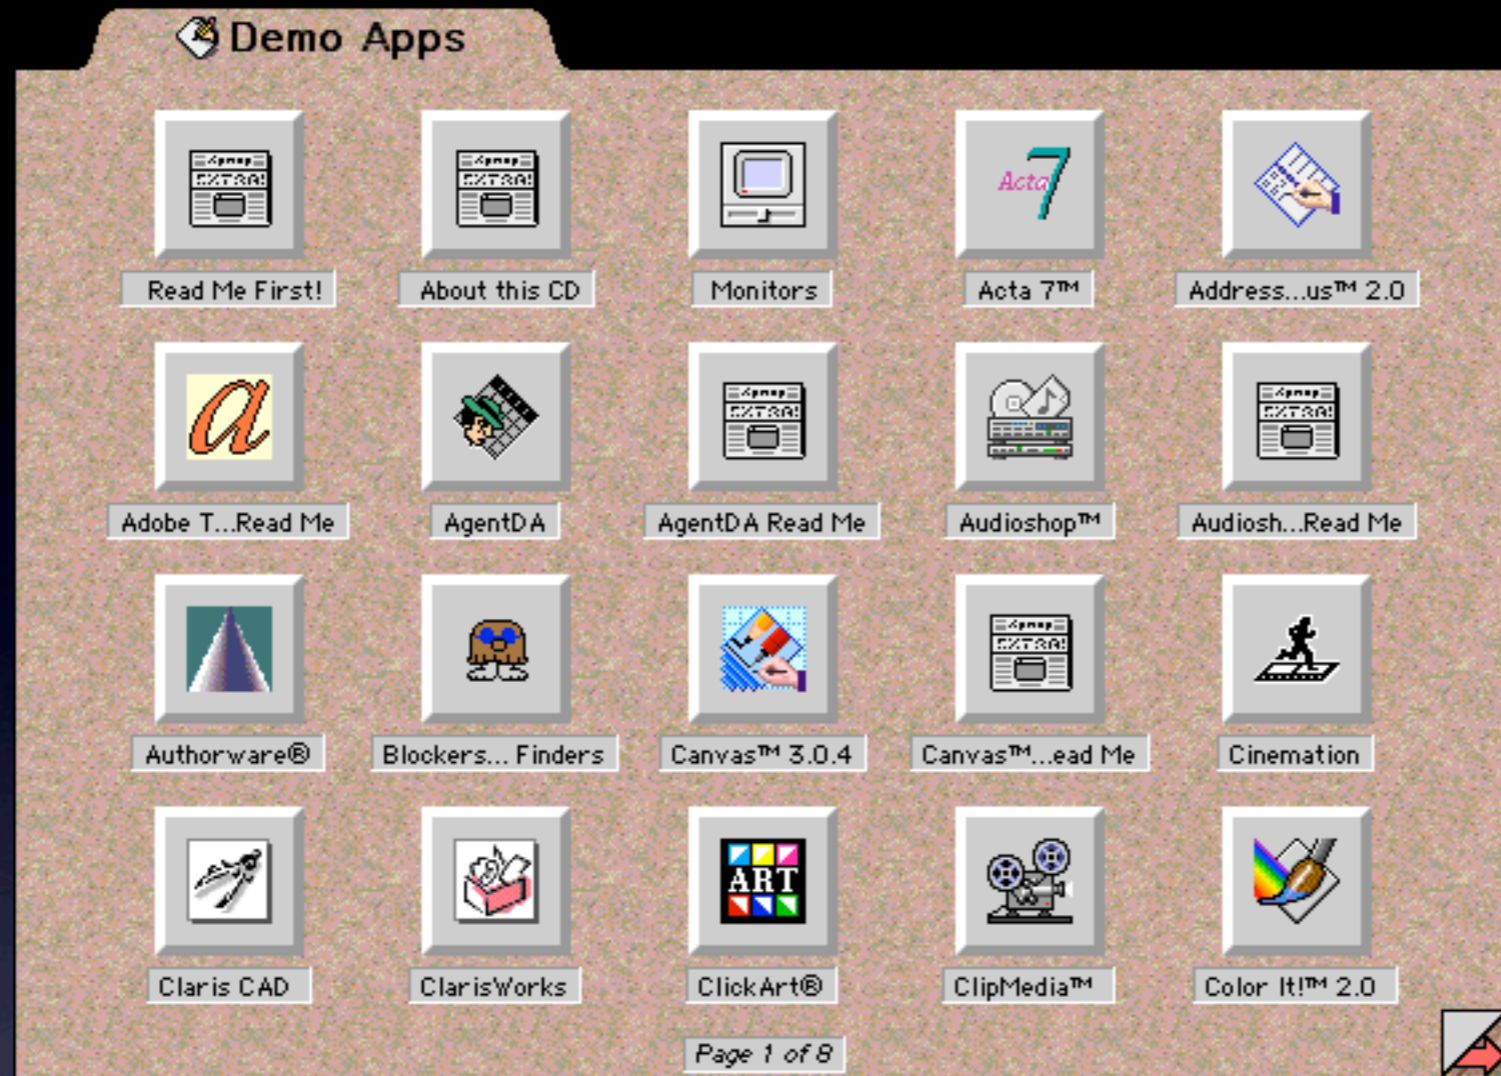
Demo Apps

Read Me First!

About this CD

Monitors

Acta 7

Acta 7™

Address...us™ 2.0

a

Adobe T...Read Me

AgentDA

AgentDA Read Me

Audioshop™

Audiosh...Read Me

Authorware®

Blockers... Finders

Canvas™ 3.0.4

Canvas™...ead Me

Cinemation

Claris CAD

ClarisWorks

ART

ClickArt®

ClipMedia™

Color It!™ 2.0

Page 1 of 8